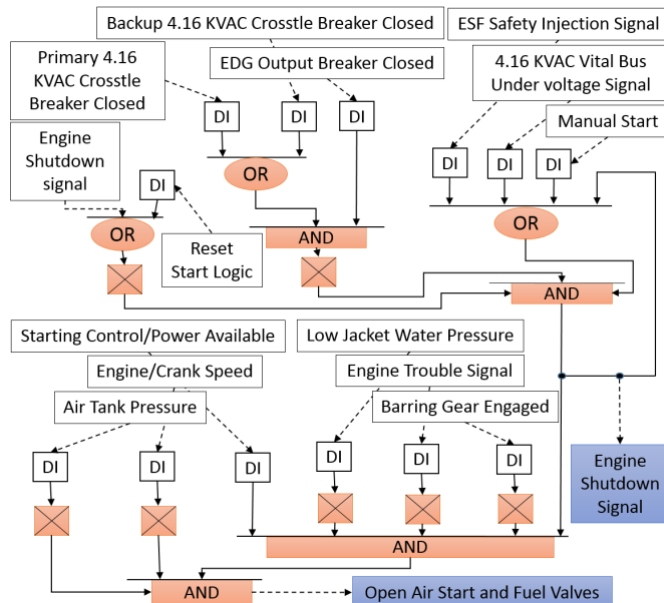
Backup 4.16 KVAC Crosstle Breaker Closed

ESF Safety Injection Signal

Primary 4.16 KVAC Crosstle Breaker Closed

EDG Output Breaker Closed

4.16 KVAC Vital Bus Under voltage Signal

Manual Start

DI

DI

DI

DI

DI

DI

Engine Shutdown signal

DI

OR

OR

OR

Reset Start Logic

AND

AND

Starting Control/Power Available

Low Jacket Water Pressure

Engine/Crank Speed

Engine Trouble Signal

Air Tank Pressure

Barring Gear Engaged

DI

DI

DI

DI

DI

DI

Engine Shutdown Signal

AND

AND

Open Air Start and Fuel Valves